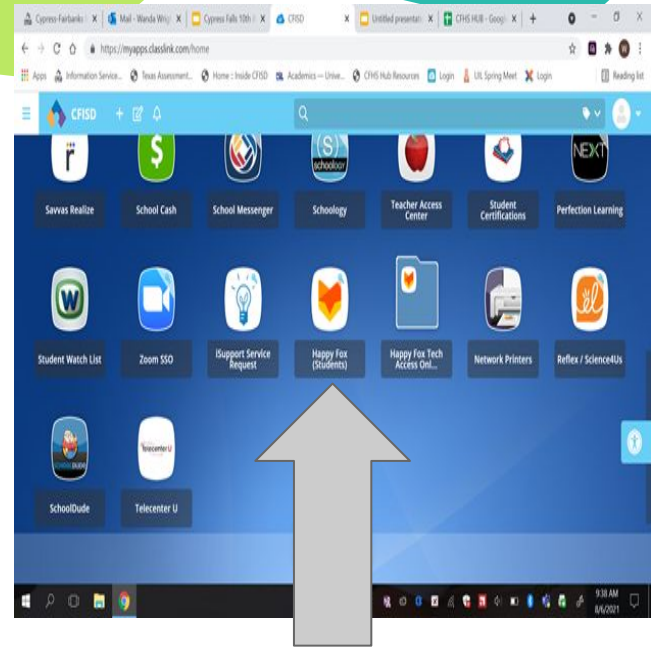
Cypress-Fairbanks I | Mail - Wanda Wrig | Cypress Falls 10th | CFISD | Untitled presentati | CFHS HUB - Googl | +

https://myapps.classlink.com/home

Apps | Information Service... | Texas Assessment... | Home :: Inside CFISD | Academics — Unive... | CFHS Hub Resources | Login | UIL Spring Meet | Login | Reading list

CFISD

schoology

NEXT

Savvas Realize

School Cash

School Messenger

Schoology

Teacher Access Center

Student Certifications

Perfection Learning

Student Watch List

Zoom SSO

iSupport Service Request

Happy Fox (Students)

Happy Fox Tech Access Onl...

Network Printers

Reflex / Science4Us

Telecenter U

SchoolDude

Telecenter U

9:38 AM
8/6/2021